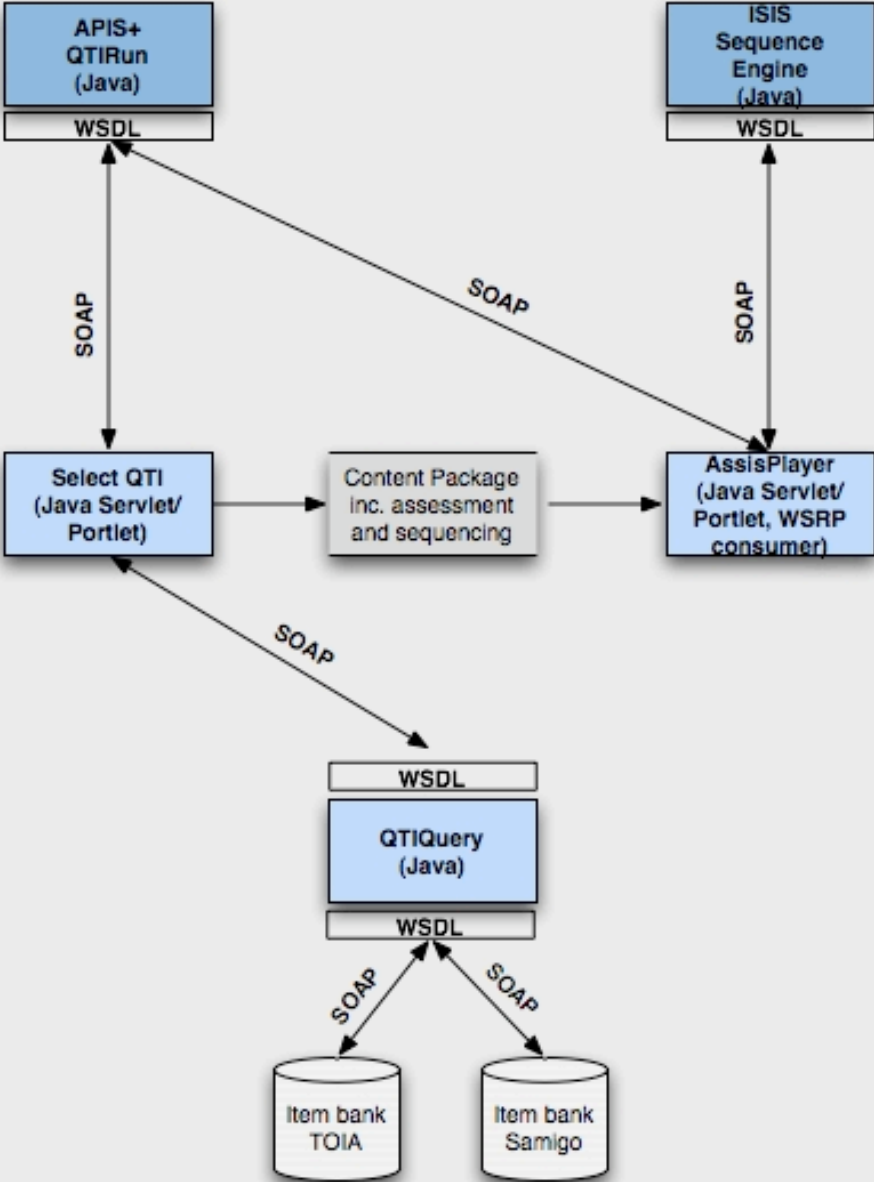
APIS+
QTIRun
(Java)

WSDL

ISIS
Sequence
Engine
(Java)

WSDL

SOAP

SOAP

SOAP

Select QTI
(Java Servlet/
Portlet)

Content Package
inc. assessment
and sequencing

AssisPlayer
(Java Servlet/
Portlet, WSRP
consumer)

SOAP

WSDL

QTIQuery
(Java)

WSDL

SOAP

SOAP

Item bank
TOIA

Item bank
Samigo